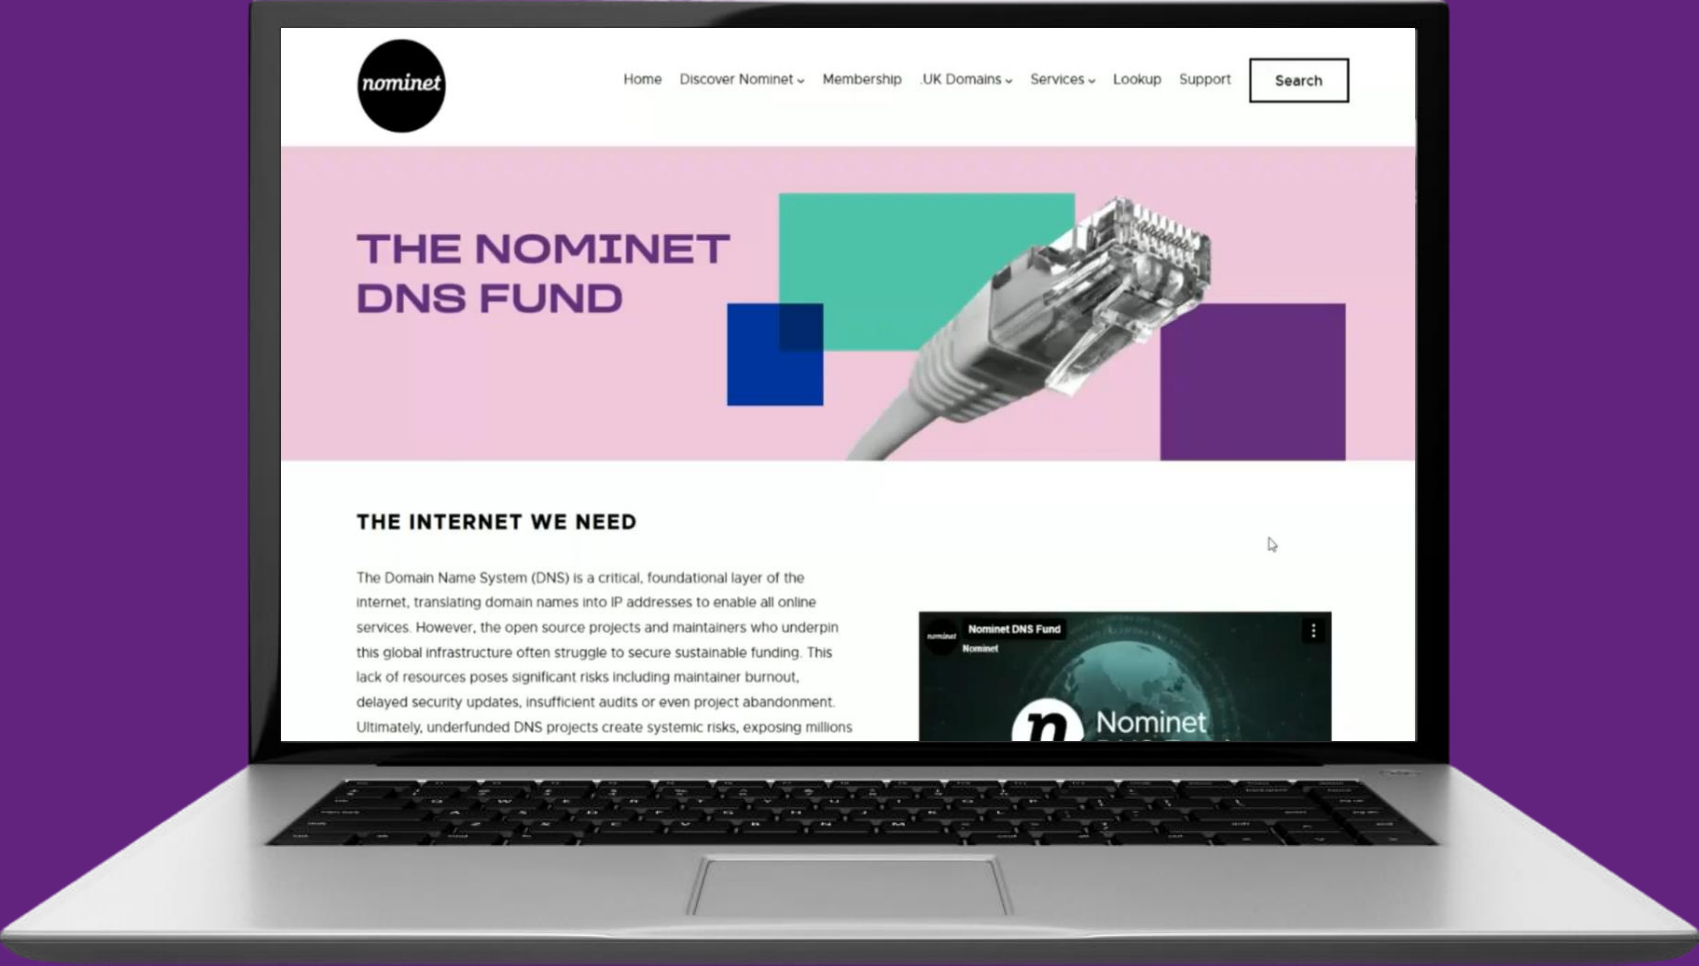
nominet

Home Discover Nominet Membership .UK Domains Services Lookup Support Search

THE NOMINET DNS FUND

THE INTERNET WE NEED

The Domain Name System (DNS) is a critical, foundational layer of the internet, translating domain names into IP addresses to enable all online services. However, the open source projects and maintainers who underpin this global infrastructure often struggle to secure sustainable funding. This lack of resources poses significant risks including maintainer burnout, delayed security updates, insufficient audits or even project abandonment. Ultimately, underfunded DNS projects create systemic risks, exposing millions

Nominet DNS Fund
Nominet

Nominet